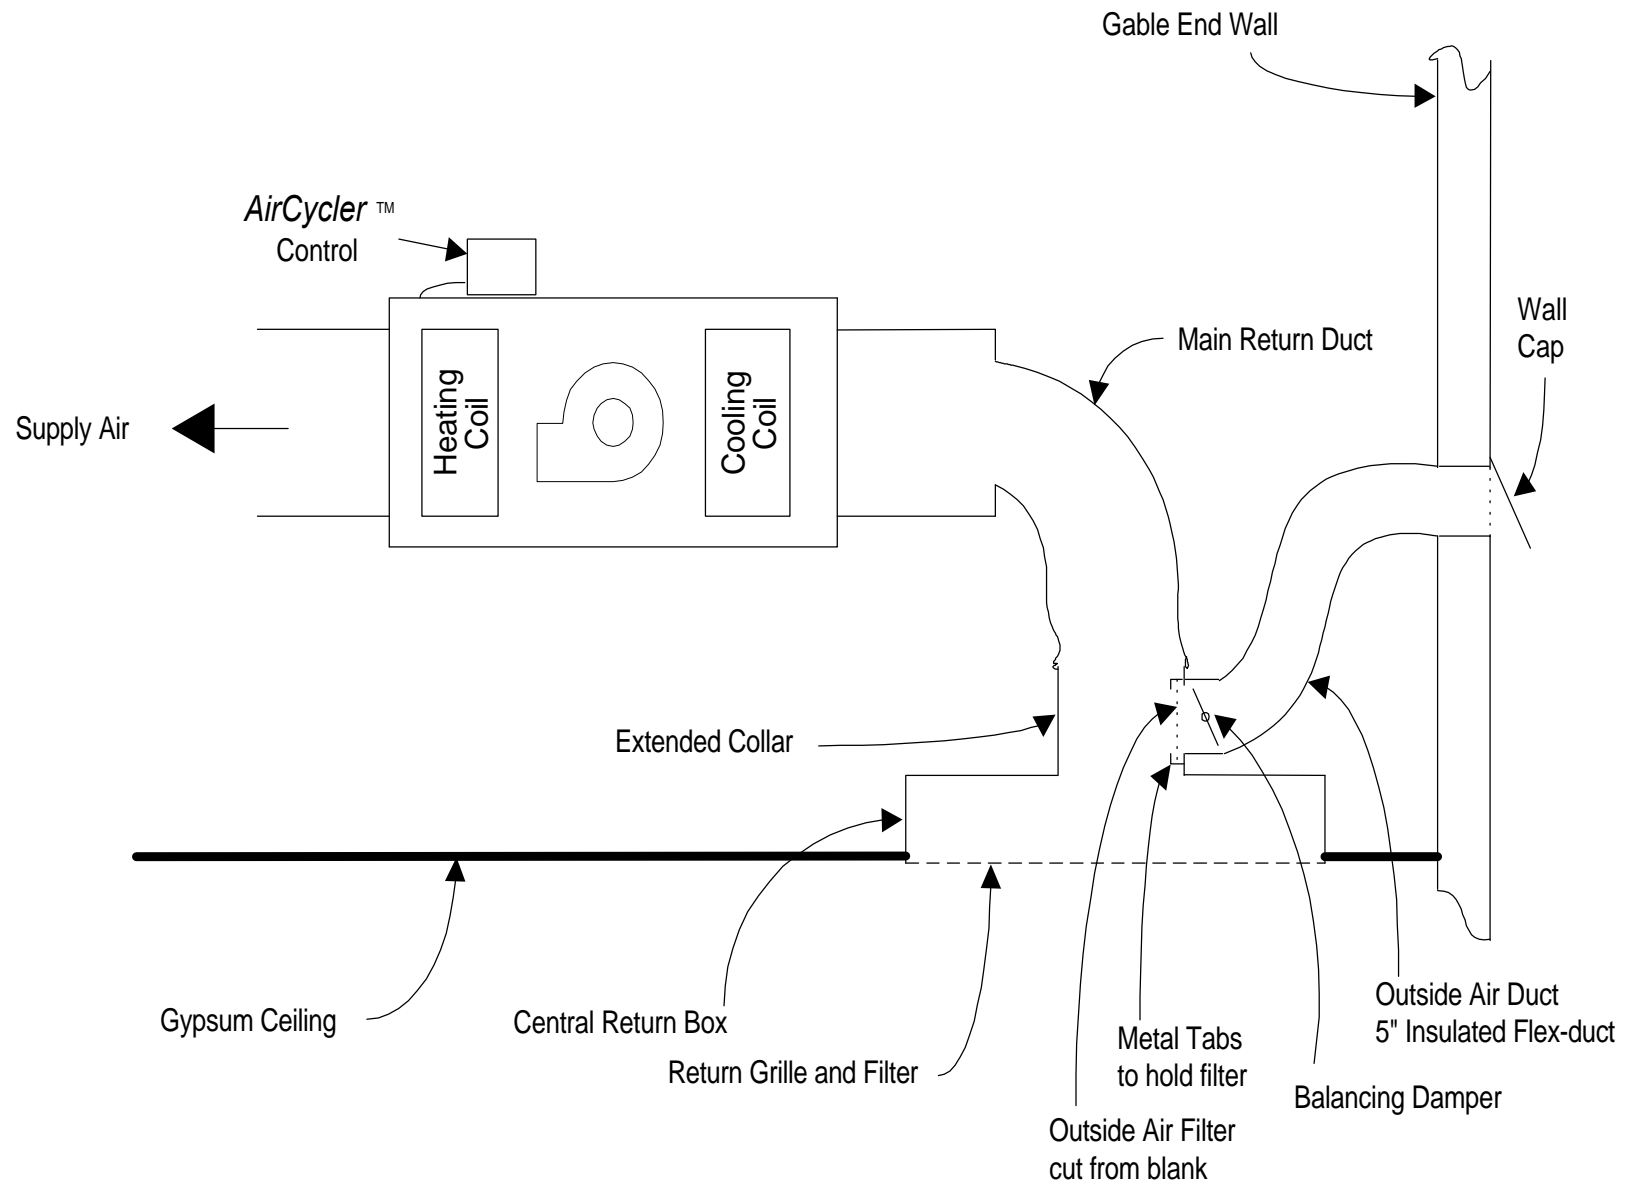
Gable End Wall

AirCycler ™ Control

Wall Cap

Main Return Duct

Heating Coil

Cooling Coil

Supply Air

Extended Collar

Gypsum Ceiling

Central Return Box

Return Grille and Filter

Outside Air Filter cut from blank

Metal Tabs to hold filter

Balancing Damper

Outside Air Duct 5" Insulated Flex-duct